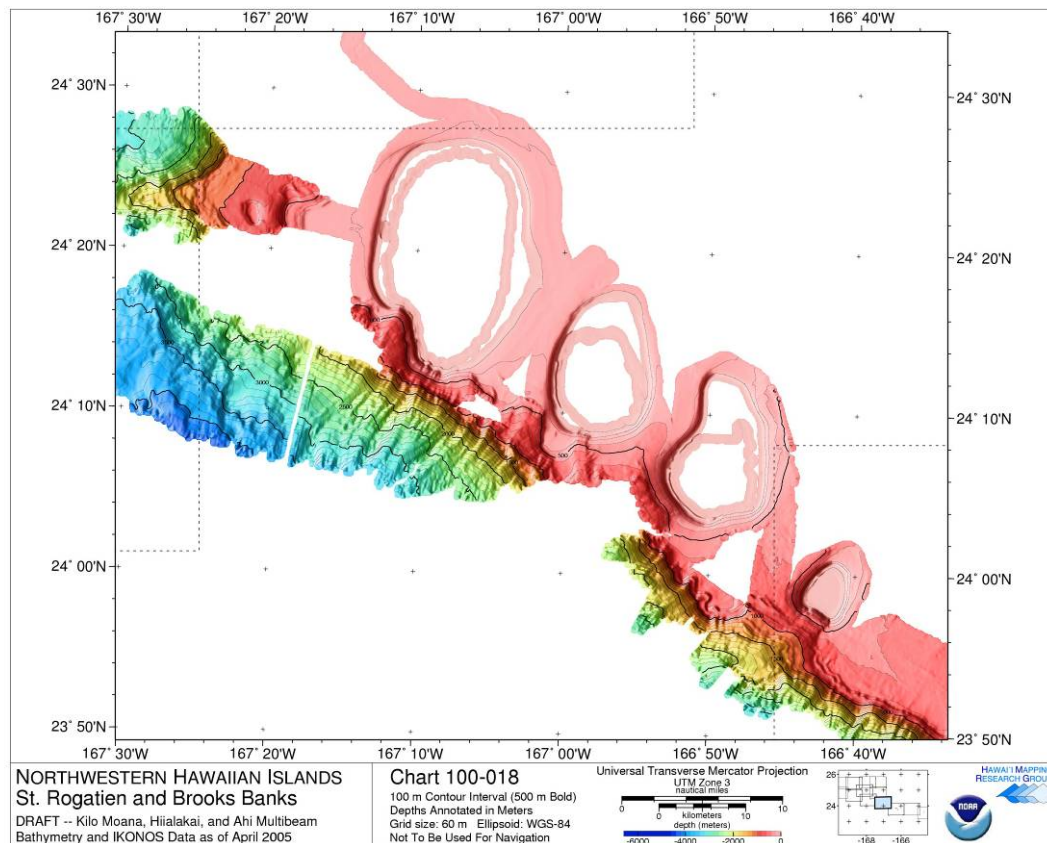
167° 30'W 167° 20'W 167° 10'W 167° 00'W 166° 50'W 166° 40'W

24° 30'N
24° 20'N
24° 10'N
24° 00'N
23° 50'N

24° 30'N
24° 20'N
24° 10'N
24° 00'N
23° 50'N

3000
2000
500

167° 30'W 167° 20'W 167° 10'W 167° 00'W 166° 50'W 166° 40'W

NORTHWESTERN HAWAIIAN ISLANDS
St. Rogatien and Brooks Banks

DRAFT -- Kilo Moana, Hiialakai, and Ahi Multibeam Bathymetry and IKONOS Data as of April 2005

Chart 100-018

100 m Contour Interval (500 m Bold)
Depths Annotated in Meters
Grid size: 60 m Ellipsoid: WGS-84
Not To Be Used For Navigation

Universal Transverse Mercator Projection
UTM Zone 3
nautical miles
0 5 10
kilometers
0 10
depth (meters)
-6000 -4000 -2000 0

26
24
-168 -166

HAWAI'I MAPPING RESEARCH GROU

NOAA